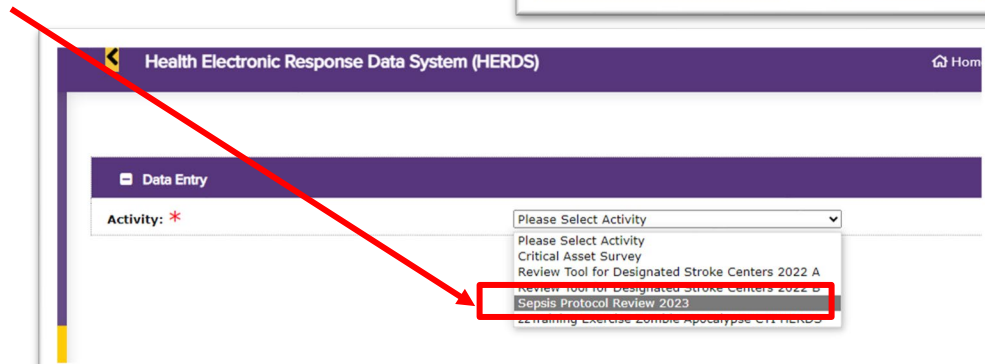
Health Electronic Response Data System (HERDS)

Hom

Data Entry

Activity: *

Please Select Activity

Please Select Activity
Critical Asset Survey
Review Tool for Designated Stroke Centers 2022 A
Review Tool for Designated Stroke Centers 2022 B
Sepsis Protocol Review 2023
zzTraining Exercise Zombie Apocalypse CTI HERDS